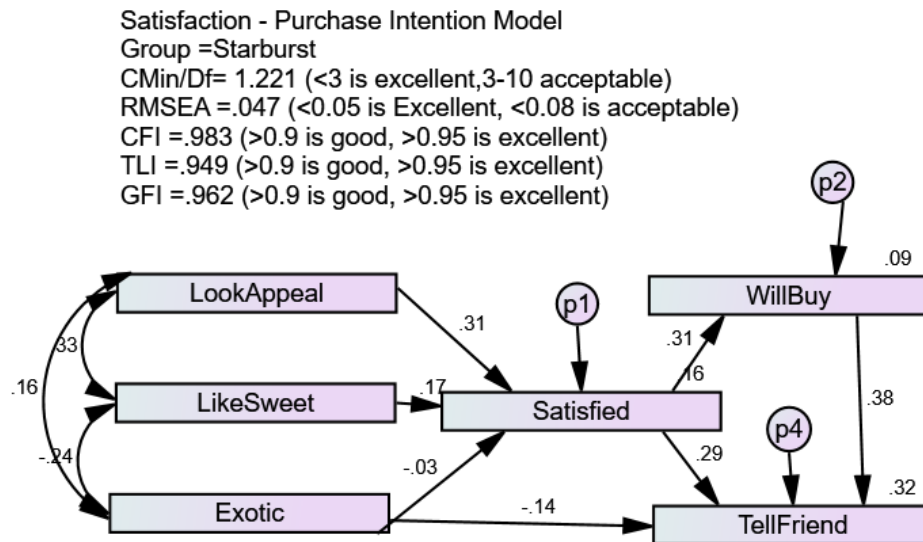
Satisfaction - Purchase Intention Model
Group =Starburst
CMin/Df= 1.221 (<3 is excellent,3-10 acceptable)
RMSEA =.047 (<0.05 is Excellent, <0.08 is acceptable)
CFI =.983 (>0.9 is good, >0.95 is excellent)
TLI =.949 (>0.9 is good, >0.95 is excellent)
GFI =.962 (>0.9 is good, >0.95 is excellent)

p2
.09
LookAppeal
.31
p1
WillBuy
.33
.31
.16
.16
.17
LikeSweet
Satisfied
.38
p4
-.24
-.03
.29
.32
Exotic
-.14
TellFriend